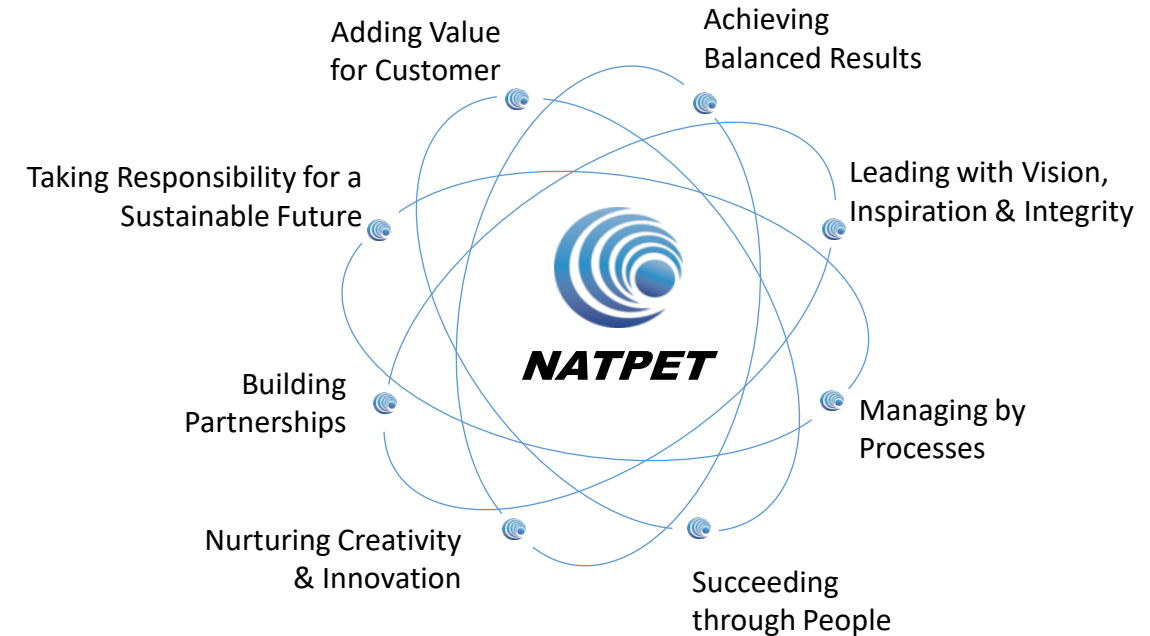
Adding Value for Customer

Achieving Balanced Results

Taking Responsibility for a Sustainable Future

Leading with Vision, Inspiration & Integrity

NATPET

Building Partnerships

Managing by Processes

Nurturing Creativity & Innovation

Succeeding through People